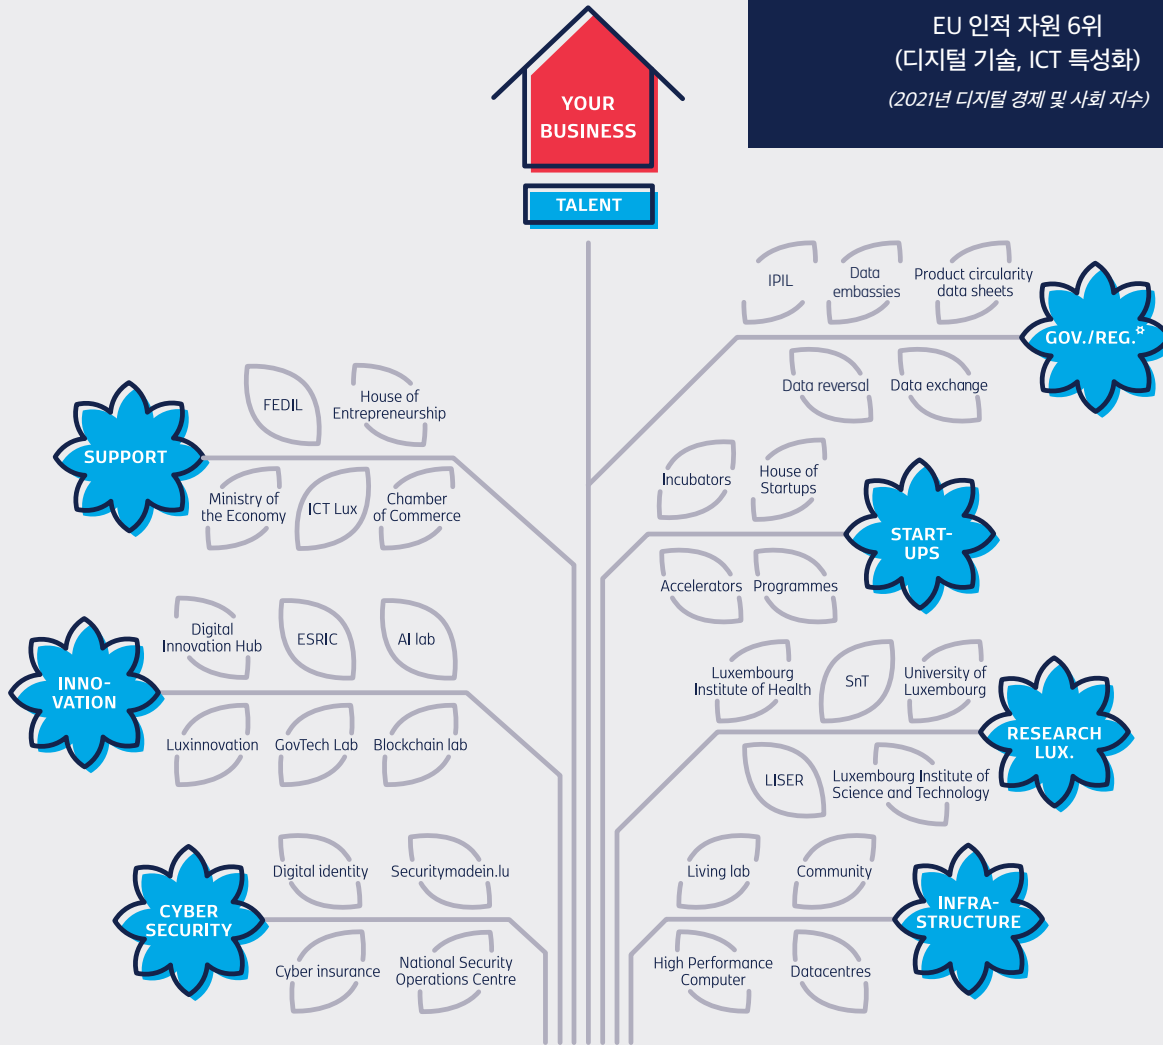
EU 인적 자원 6위
(디지털 기술, ICT 특성화)
(2021년 디지털 경제 및 사회 지수)

YOUR BUSINESS

TALENT

IPIL
Data embassies
Product circularity data sheets
GOV./REG.
Data reversal
Data exchange

FEDIL
House of Entrepreneurship
SUPPORT
Ministry of the Economy
ICT Lux
Chamber of Commerce

Incubators
House of Startups
START-UPS
Accelerators
Programmes

Digital Innovation Hub
ESRIC
AI lab
INNO-VATION
Luxinnovation
GovTech Lab
Blockchain lab

Luxembourg Institute of Health
SnT
University of Luxembourg
RESEARCH LUX.
LISER
Luxembourg Institute of Science and Technology

Digital identity
Securitymadein.lu
CYBER SECURITY
Cyber insurance
National Security Operations Centre

Living lab
Community
INFRA-STRUCTURE
High Performance Computer
Datacentres